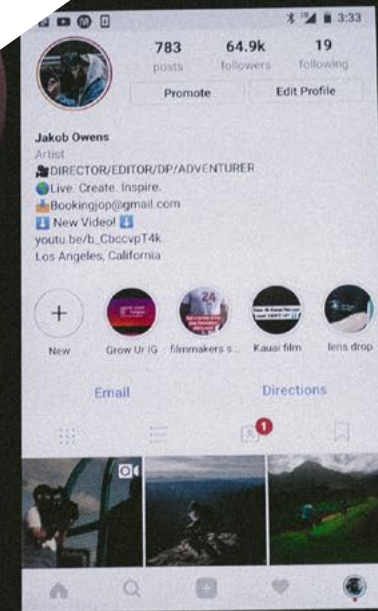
3:33

783
posts

64.9k
followers

19
following

Promote

Edit Profile

Jakob Owens
Artist
🎥DIRECTOR/EDITOR/DP/ADVENTURER
🌎Live. Create. Inspire.
📥Bookingjop@gmail.com
⬇️ New Video! ⬇️
youtu.be/b_CbccvpT4k
Los Angeles, California

New

Grow Ur IG

filmmakers s...

Kauai film

lens drop

Email

Directions

1